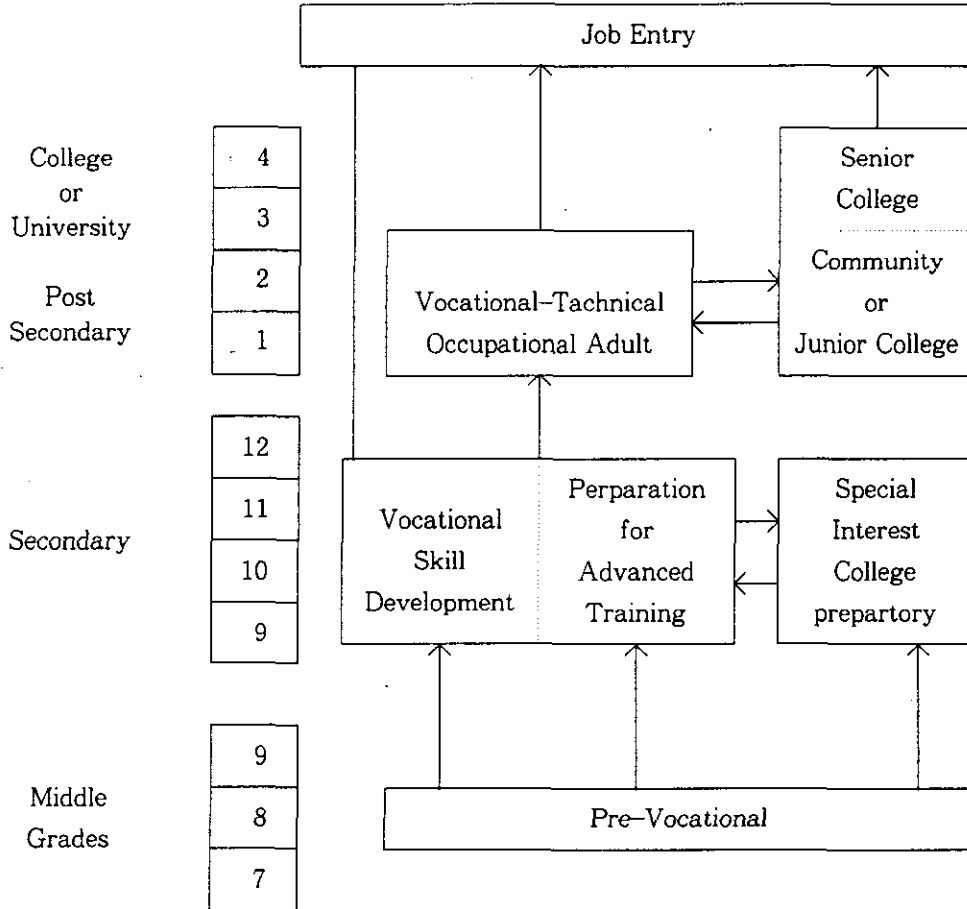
Job Entry

College or University

Post Secondary

4
3
2
1

Senior College

Community or Junior College

Vocational-Tachnical Occupational Adult

Secondary

12
11
10
9

Vocational Skill Development

Perparation for Advanced Training

Special Interest College prepartory

Middle Grades

9
8
7

Pre-Vocational